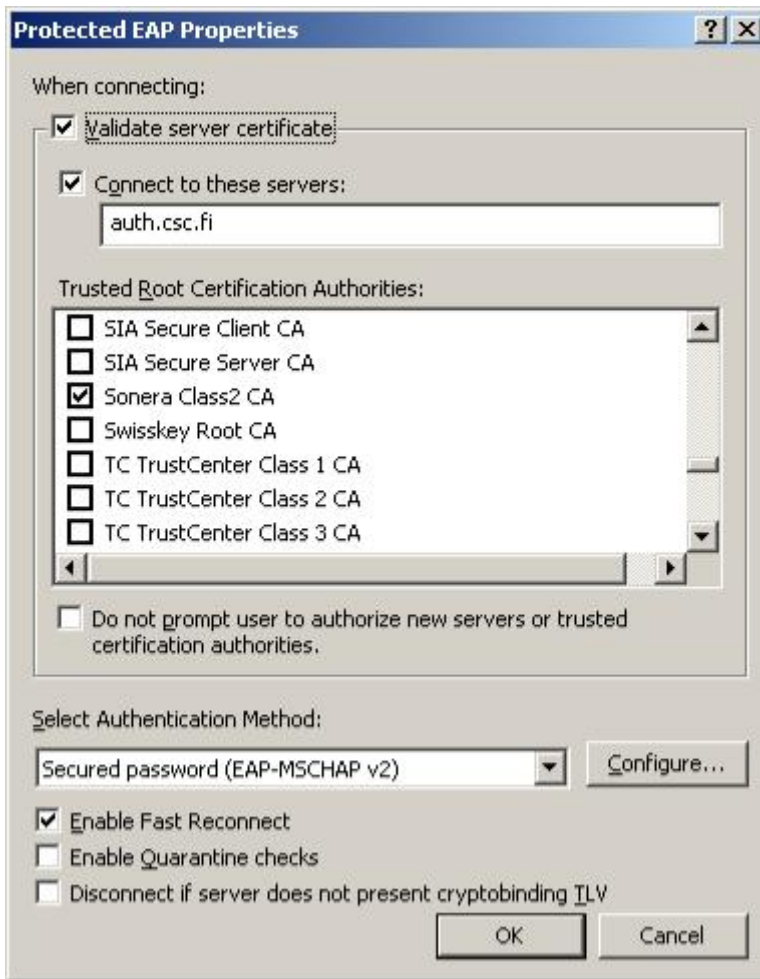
Protected EAP Properties

?

When connecting:

Validate server certificate

Connect to these servers:

auth.csc.fi

Trusted Root Certification Authorities:

SIA Secure Client CA
SIA Secure Server CA
Sonera Class2 CA
Swisskey Root CA
TC TrustCenter Class 1 CA
TC TrustCenter Class 2 CA
TC TrustCenter Class 3 CA

Do not prompt user to authorize new servers or trusted certification authorities.

Select Authentication Method:

Secured password (EAP-MSCHAP v2)

Configure...

Enable Fast Reconnect

Enable Quarantine checks

Disconnect if server does not present cryptobinding TLV

OK

Cancel